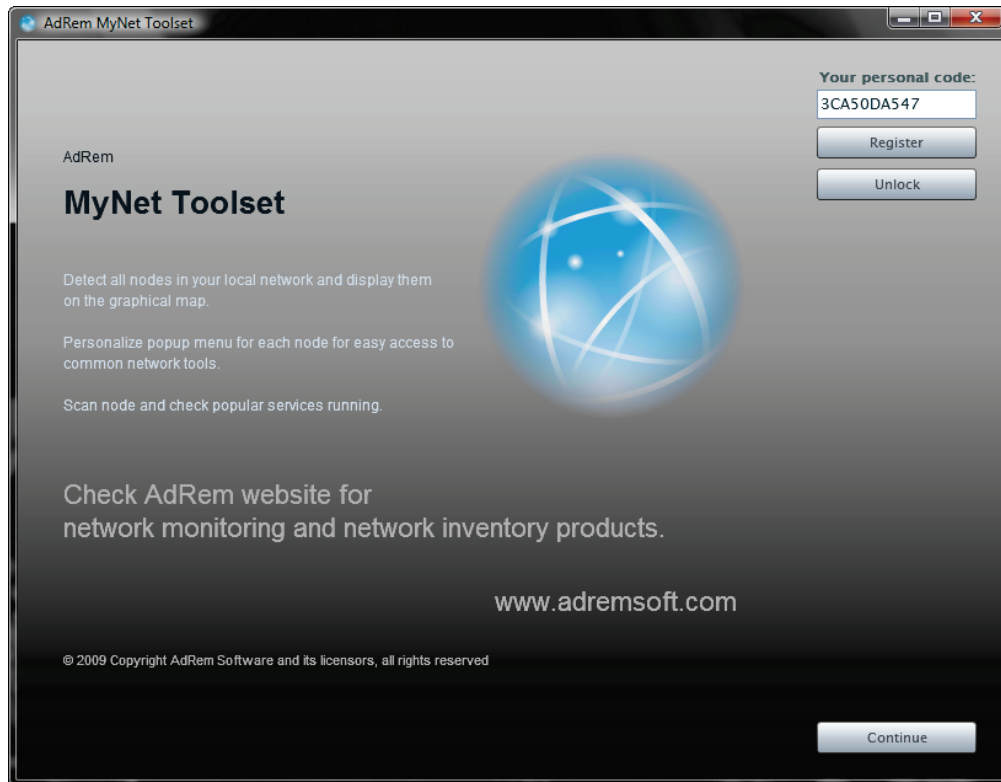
AdRem MyNet Toolset

Your personal code:
3CA50DA547
Register
Unlock

AdRem
MyNet Toolset

Detect all nodes in your local network and display them on the graphical map.

Personalize popup menu for each node for easy access to common network tools.

Scan node and check popular services running.

Check AdRem website for network monitoring and network inventory products.

www.adremsoft.com

© 2009 Copyright AdRem Software and its licensors, all rights reserved

Continue